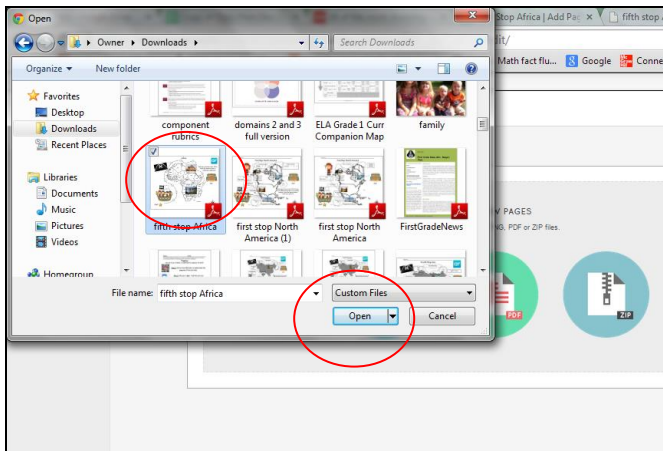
Open

Owner ▸ Downloads ▸

Search Downloads

Organize ▾ New folder

Favorites
Desktop
Downloads
Recent Places

Libraries
Documents
Music
Pictures
Videos

Homegroup

component rubrics

domains 2 and 3 full version

ELA Grade 1 Curr Companion Map

family

fifth stop Africa

first stop North America (1)

first stop North America

FirstGradeNews

File name: fifth stop Africa

Custom Files

Open

Cancel

stop Africa | Add Pa ×

fifth stop A

Math fact flu...

Google

Conne

PAGES

PDF or ZIP files.

PDF

ZIP